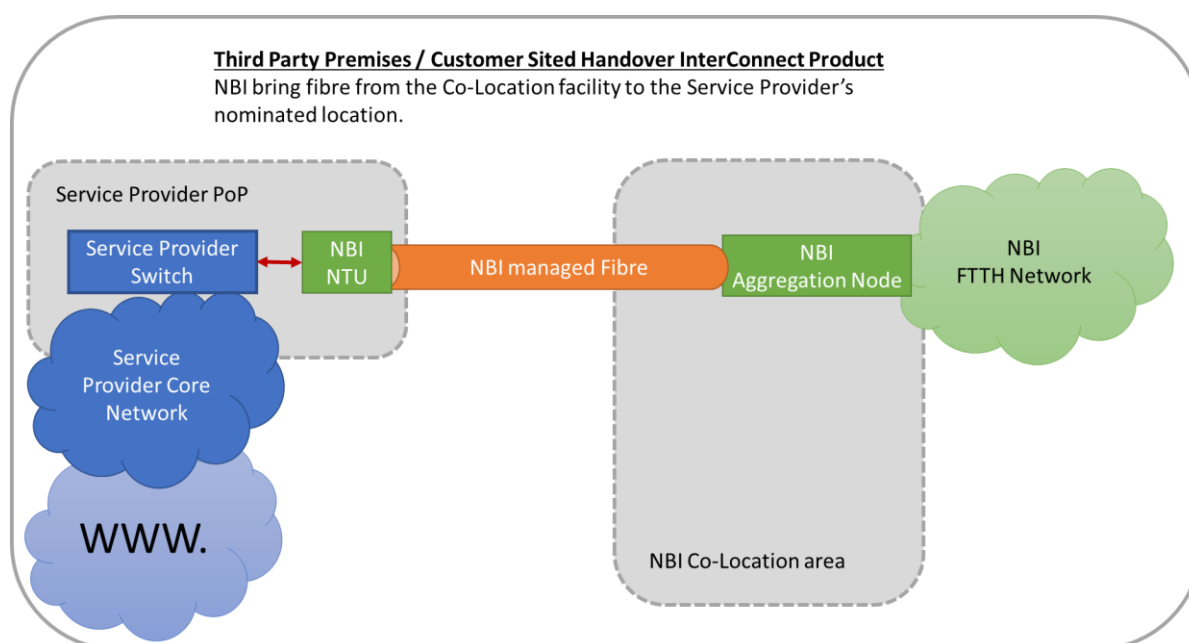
Third Party Premises / Customer Sited Handover InterConnect Product
NBI bring fibre from the Co-Location facility to the Service Provider's nominated location.

Service Provider PoP

Service Provider Switch

NBI NTU

NBI managed Fibre

NBI Aggregation Node

NBI FTTH Network

Service Provider Core Network

WWW.

NBI Co-Location area